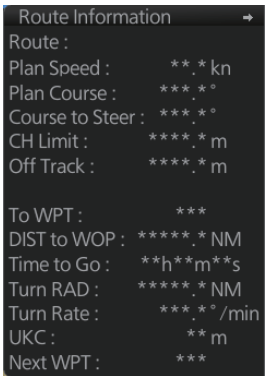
Route Information →
Route :
Plan Speed : **.* kn
Plan Course : ***.*°
Course to Steer : ***.*°
CH Limit : ****.* m
Off Track : ****.* m

To WPT : ***
DIST to WOP : *****.* NM
Time to Go : **h**m**s
Turn RAD : *****.* NM
Turn Rate : ***.*°/min
UKC : ** m
Next WPT : ***